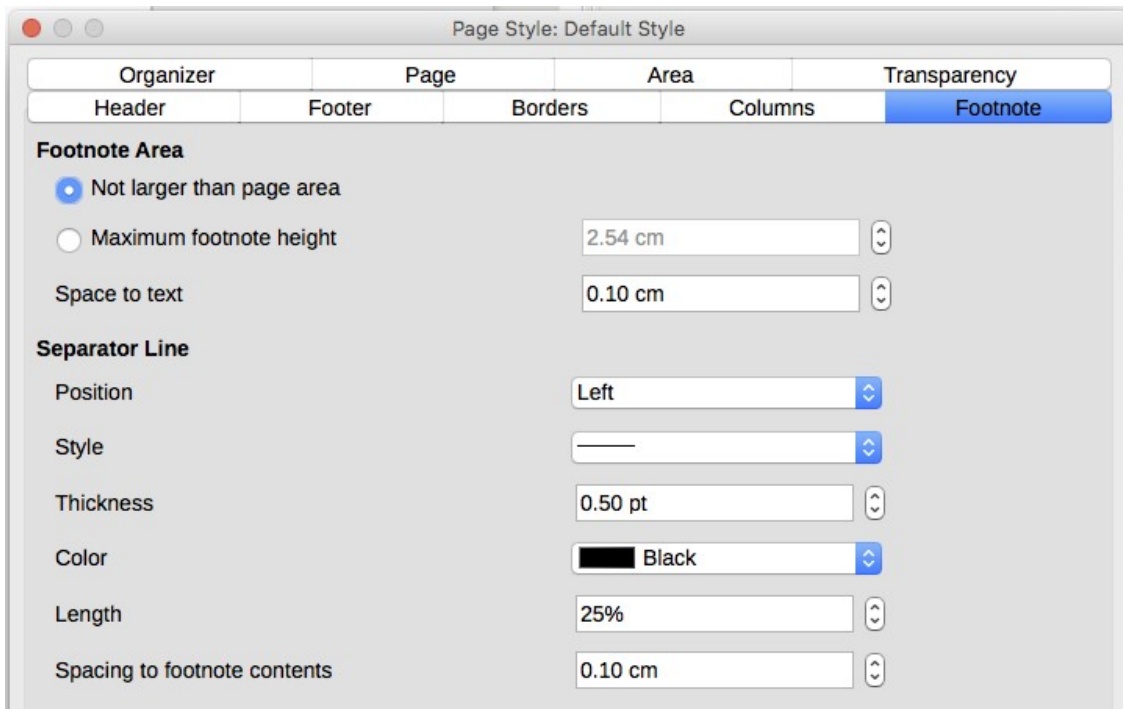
Page Style: Default Style

Organizer
Page
Area
Transparency
Header
Footer
Borders
Columns
Footnote

Footnote Area

Not larger than page area

Maximum footnote height 2.54 cm

Space to text 0.10 cm

Separator Line

Position Left

Style

Thickness 0.50 pt

Color Black

Length 25%

Spacing to footnote contents 0.10 cm